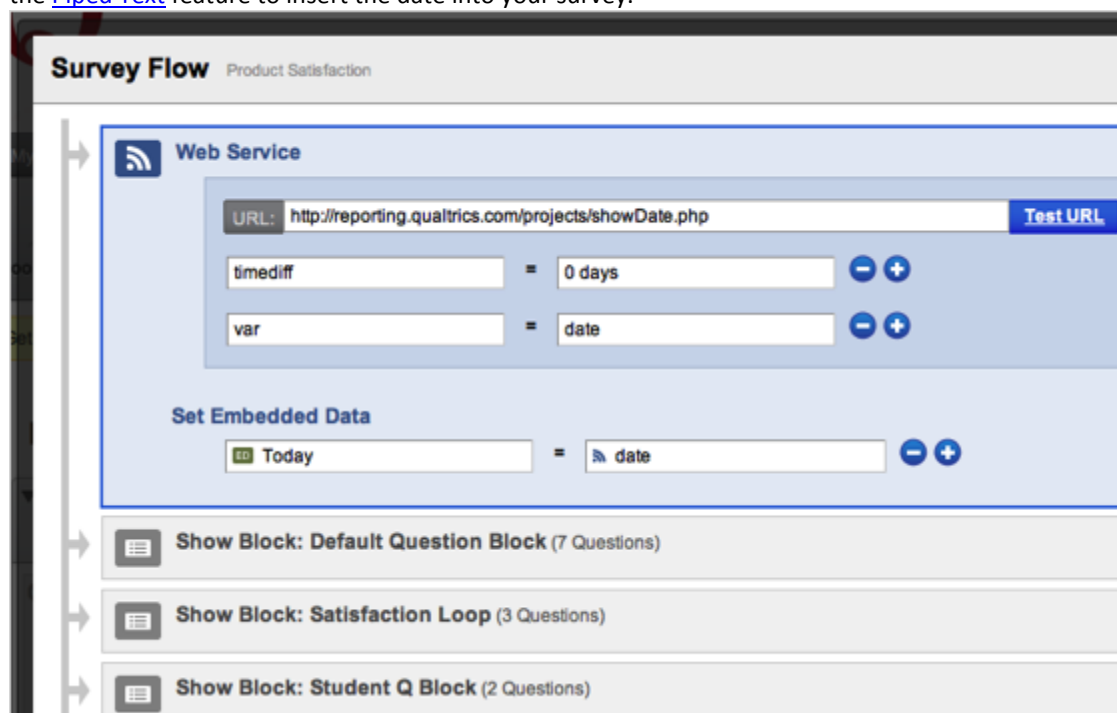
the Piped Text feature to insert the date into your survey.

Survey Flow Product Satisfaction

Web Service

URL: http://reporting.qualtrics.com/projects/showDate.php Test URL

timediff = 0 days

var = date

Set Embedded Data

ED Today = date

Show Block: Default Question Block (7 Questions)

Show Block: Satisfaction Loop (3 Questions)

Show Block: Student Q Block (2 Questions)